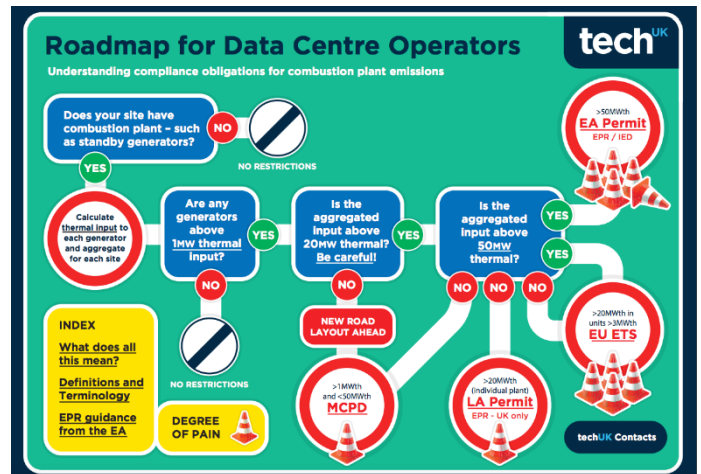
Roadmap for Data Centre Operators

techUK

Understanding compliance obligations for combustion plant emissions

Does your site have combustion plant – such as standby generators?

NO

NO RESTRICTIONS

YES

Calculate thermal input to each generator and aggregate for each site

Are any generators above 1MW thermal input?

YES

NO

NO RESTRICTIONS

Is the aggregated input above 20MW thermal? Be careful!

YES

NO

NEW ROAD LAYOUT AHEAD

>1MWth and <50MWth MCPD

Is the aggregated input above 50MW thermal?

YES

YES

NO

NO

NO

>50MWth EA Permit EPR / IED

>20MWth in units >3MWth EU ETS

>20MWth (individual plant) LA Permit EPR - UK only

INDEX

What does all this mean?

Definitions and Terminology

EPR guidance from the EA

DEGREE OF PAIN

techUK Contacts